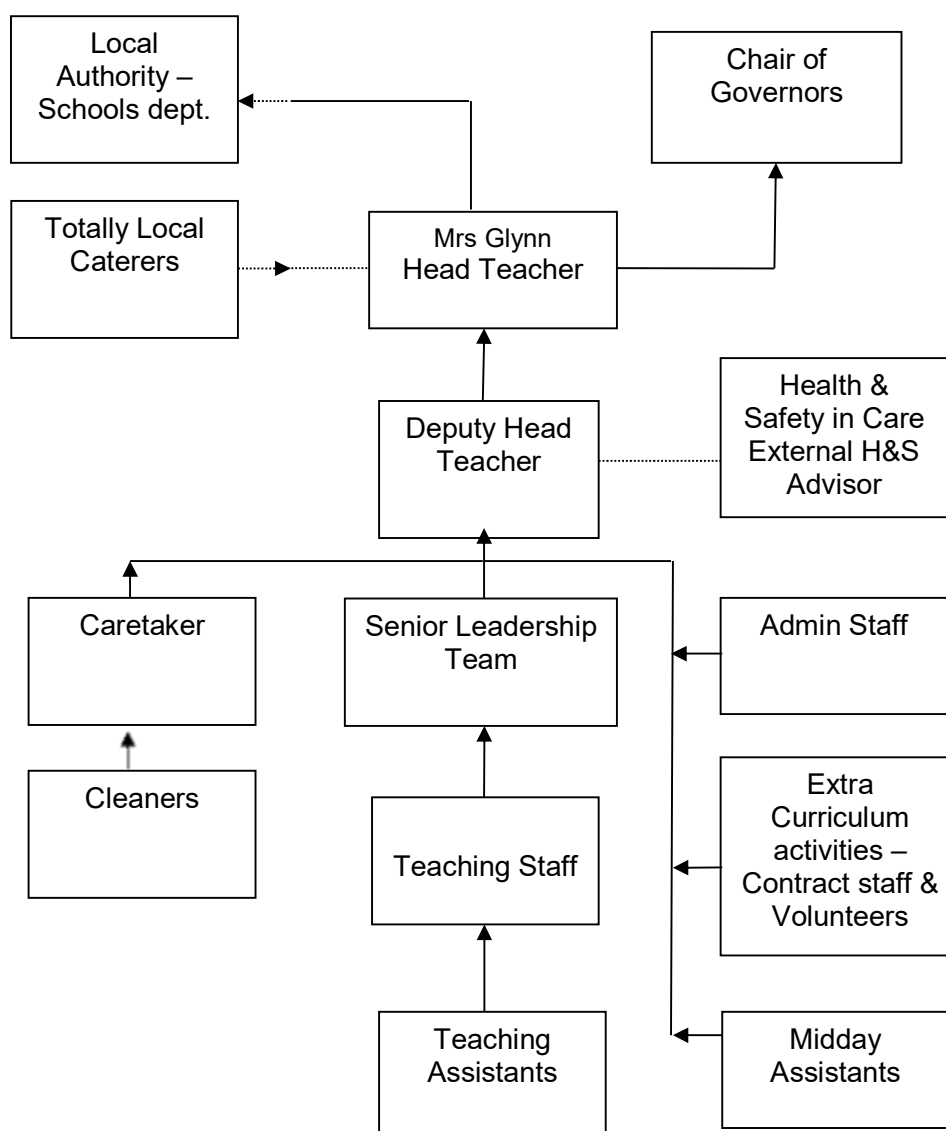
Local Authority – Schools dept.

Chair of Governors

Totally Local Caterers

Mrs Glynn
Head Teacher

Health & Safety in Care External H&S Advisor

Deputy Head Teacher

Caretaker

Senior Leadership Team

Admin Staff

Cleaners

Teaching Staff

Extra Curriculum activities – Contract staff & Volunteers

Teaching Assistants

Midday Assistants